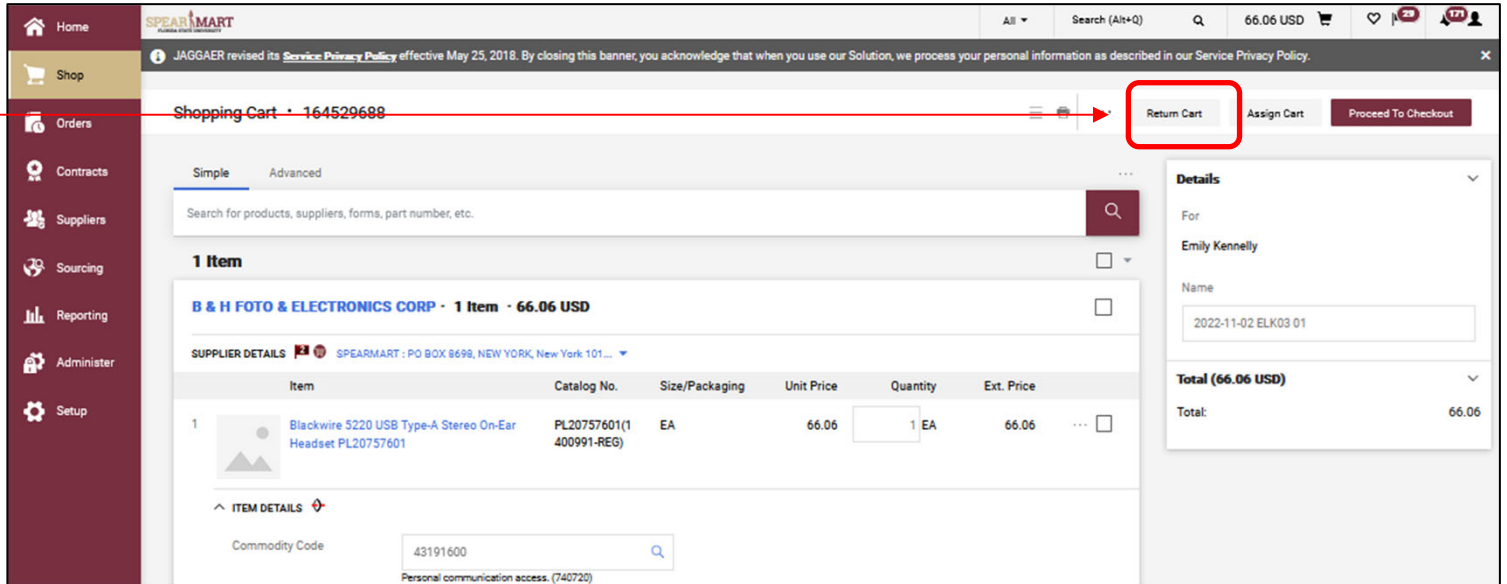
Home
Shop
Orders
Contracts
Suppliers
Sourcing
Reporting
Administer
Setup

SPEARMART
FLORIDA STATE UNIVERSITY

All
Search (Alt+Q)
66.06 USD
29
177

JAGGAER revised its Service Privacy Policy effective May 25, 2018. By closing this banner, you acknowledge that when you use our Solution, we process your personal information as described in our Service Privacy Policy.

Shopping Cart • 164529688

Return Cart
Assign Cart
Proceed To Checkout

Simple
Advanced

Search for products, suppliers, forms, part number, etc.

1 Item

B & H FOTO & ELECTRONICS CORP • 1 Item • 66.06 USD

SUPPLIER DETAILS SPEARMART : PO BOX 8698, NEW YORK, New York 101...

| | Item | Catalog No. | Size/Packaging | Unit Price | Quantity | Ext. Price |
|---|---|---|---|---|---|---|
| 1 | Blackwire 5220 USB Type-A Stereo On-Ear Headset PL20757601 | PL20757601(1400991-REG) | EA | 66.06 | 1 EA | 66.06 |

ITEM DETAILS

Commodity Code
43191600
Personal communication access. (740720)

Details
For
Emily Kennelly
Name
2022-11-02 ELK03 01

Total (66.06 USD)
Total:
66.06